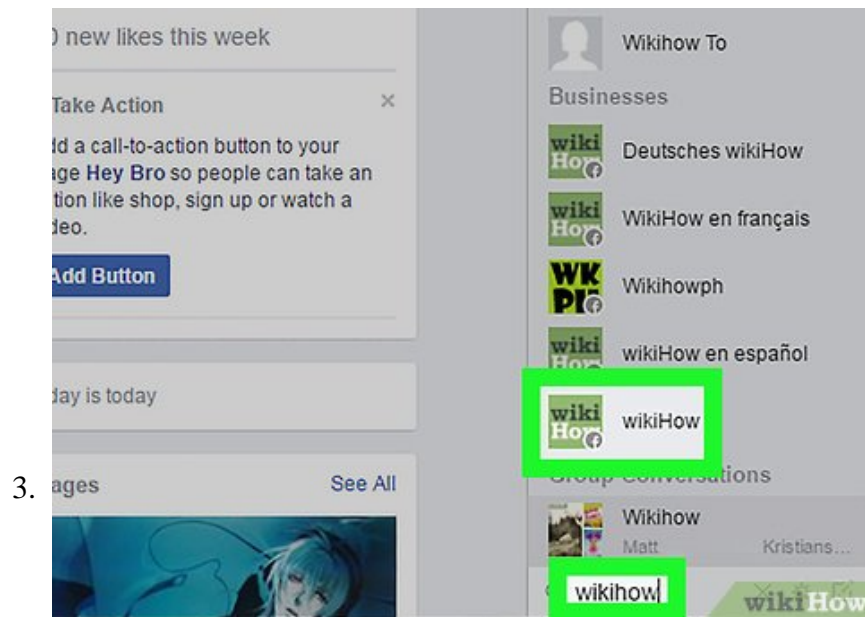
3.

0 new likes this week

Take Action

×

dd a call-to-action button to your age Hey Bro so people can take an tion like shop, sign up or watch a deo.

Add Button

day is today

ages

See All

Wikihow To

Businesses

Deutsches wikiHow

WikiHow en français

Wikihowph

wikiHow en español

wikiHow

Group Conversations

Wikihow

Matt

Kristians...

wikihow

wikiHow